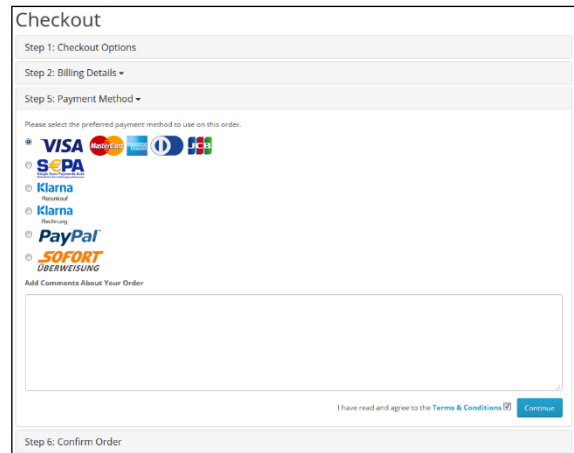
Checkout

Step 1: Checkout Options

Step 2: Billing Details ▾

Step 5: Payment Method ▾

Please select the preferred payment method to use on this order.

VISA MasterCard AMERICAN EXPRESS JCB

SEPA
Single Euro Payments Area

Klarna
Ratenkauf

Klarna
Rechnung

PayPal

SOFORT
ÜBERWEISUNG

Add Comments About Your Order

I have read and agree to the Terms & Conditions

Continue

Step 6: Confirm Order